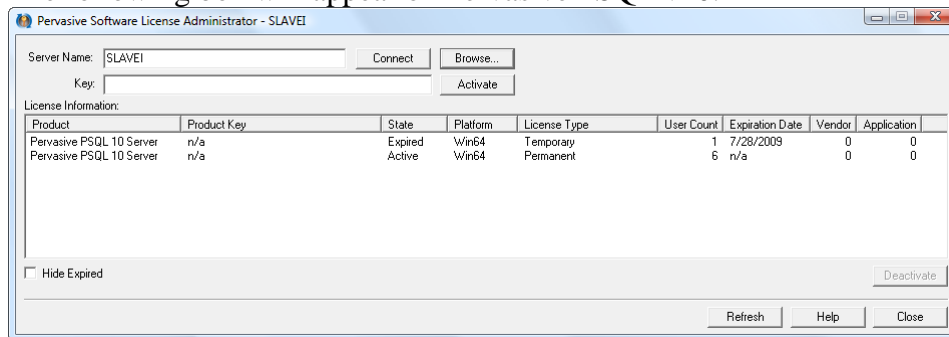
Pervasive Software License Administrator - SLAVEI

Server Name: SLAVEI
Connect
Browse...
Key:
Activate
License Information:

| Product | Product Key | State | Platform | License Type | User Count | Expiration Date | Vendor | Application |
|---|---|---|---|---|---|---|---|---|
| Pervasive PSQL 10 Server | n/a | Expired | Win64 | Temporary | 1 | 7/28/2009 | 0 | 0 |
| Pervasive PSQL 10 Server | n/a | Active | Win64 | Permanent | 6 | n/a | 0 | 0 |

Hide Expired
Deactivate
Refresh
Help
Close